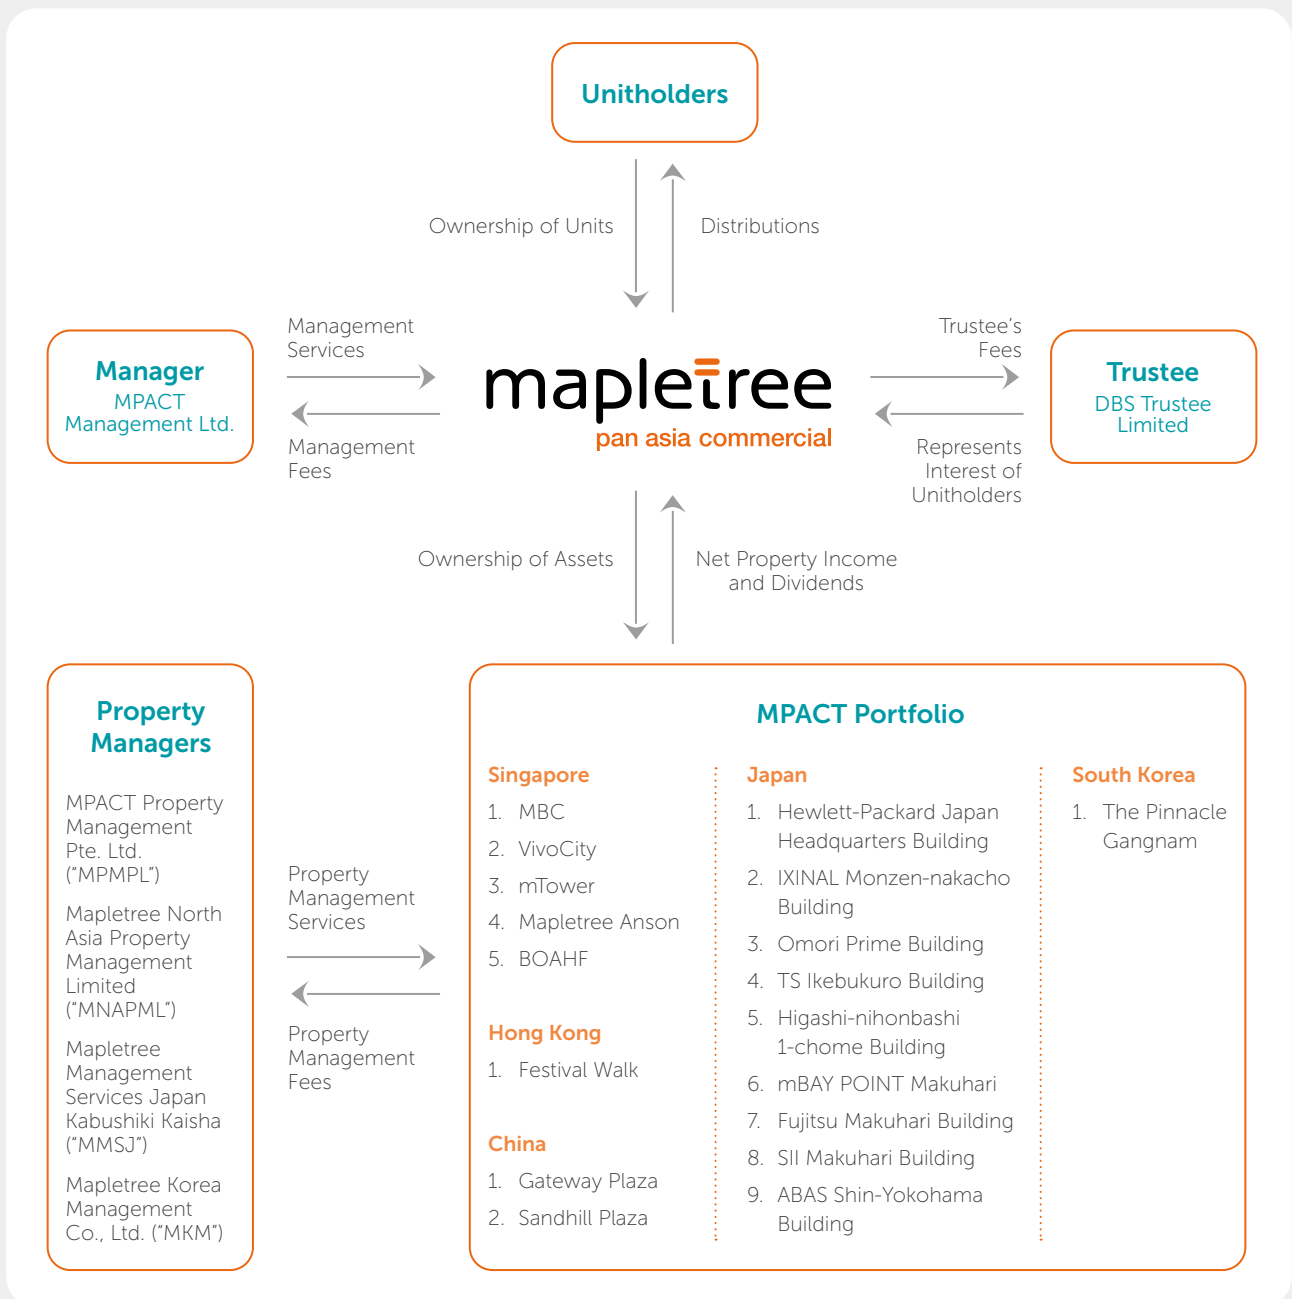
Unitholders

Ownership of Units

Distributions

Manager
MPACT Management Ltd.

Management Services

Management Fees

mapletree
pan asia commercial

Trustee's Fees

Represents Interest of Unitholders

Trustee
DBS Trustee Limited

Ownership of Assets

Net Property Income and Dividends

Property Managers

MPACT Property Management Pte. Ltd. ("MPMPL")

Mapletree North Asia Property Management Limited ("MNAPML")

Mapletree Management Services Japan Kabushiki Kaisha ("MMSJ")

Mapletree Korea Management Co., Ltd. ("MKM")

Property Management Services

Property Management Fees

MPACT Portfolio

Singapore
1. MBC
2. VivoCity
3. mTower
4. Mapletree Anson
5. BOAHF

Hong Kong
1. Festival Walk

China
1. Gateway Plaza
2. Sandhill Plaza

Japan
1. Hewlett-Packard Japan Headquarters Building
2. IXINAL Monzen-nakacho Building
3. Omori Prime Building
4. TS Ikebukuro Building
5. Higashi-nihonbashi 1-chome Building
6. mBAY POINT Makuhari
7. Fujitsu Makuhari Building
8. SII Makuhari Building
9. ABAS Shin-Yokohama Building

South Korea
1. The Pinnacle Gangnam